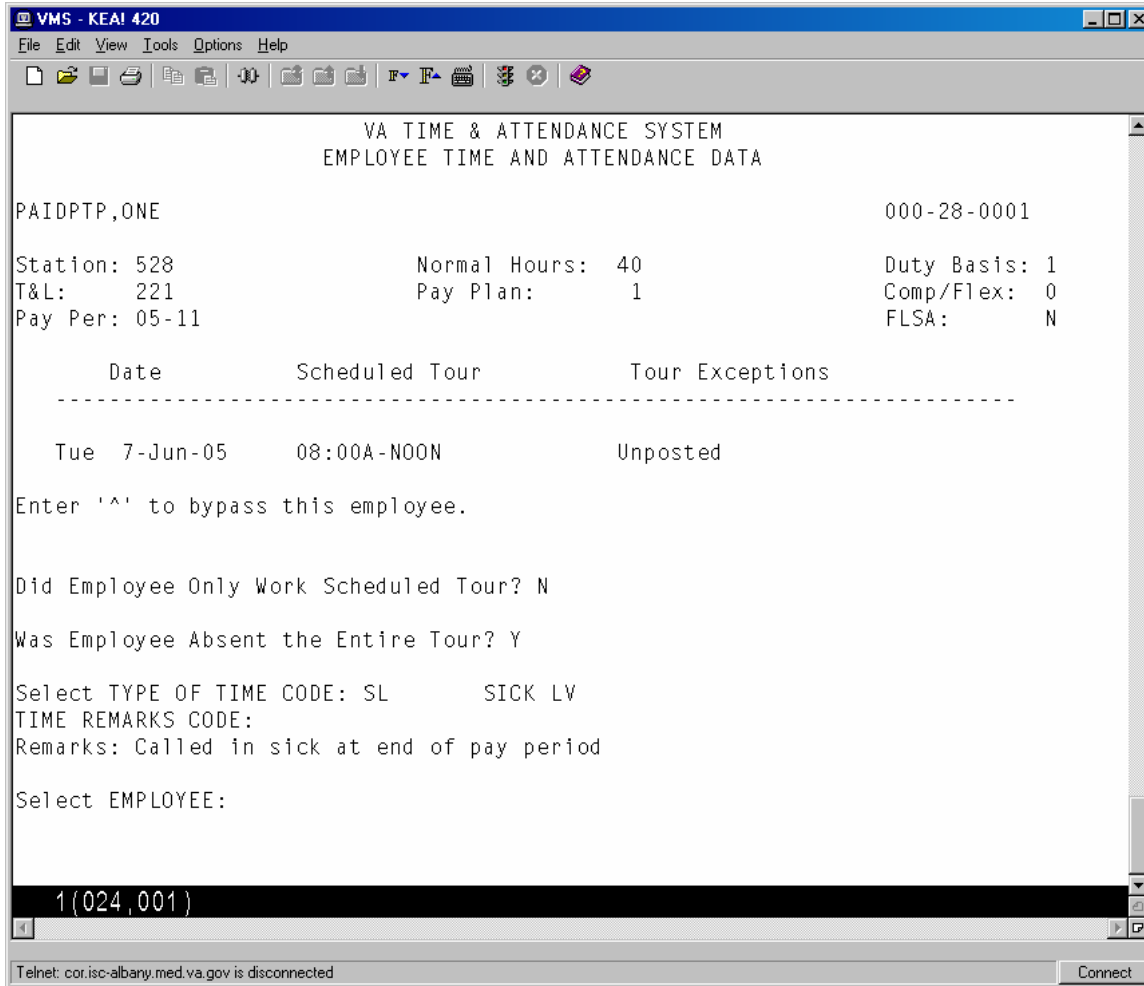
VMS - KEA! 420

File Edit View Tools Options Help

VA TIME & ATTENDANCE SYSTEM
EMPLOYEE TIME AND ATTENDANCE DATA

PAIDPTP,ONE 000-28-0001

Station: 528 Normal Hours: 40 Duty Basis: 1
T&L: 221 Pay Plan: 1 Comp/Flex: 0
Pay Per: 05-11 FLSA: N

Date Scheduled Tour Tour Exceptions
--------------------------------------------------------------------

Tue 7-Jun-05 08:00A-NOON Unposted

Enter '^' to bypass this employee.

Did Employee Only Work Scheduled Tour? N

Was Employee Absent the Entire Tour? Y

Select TYPE OF TIME CODE: SL SICK LV
TIME REMARKS CODE:
Remarks: Called in sick at end of pay period

Select EMPLOYEE:

1(024,001)

Telnet: cor.isc-albany.med.va.gov is disconnected

Connect